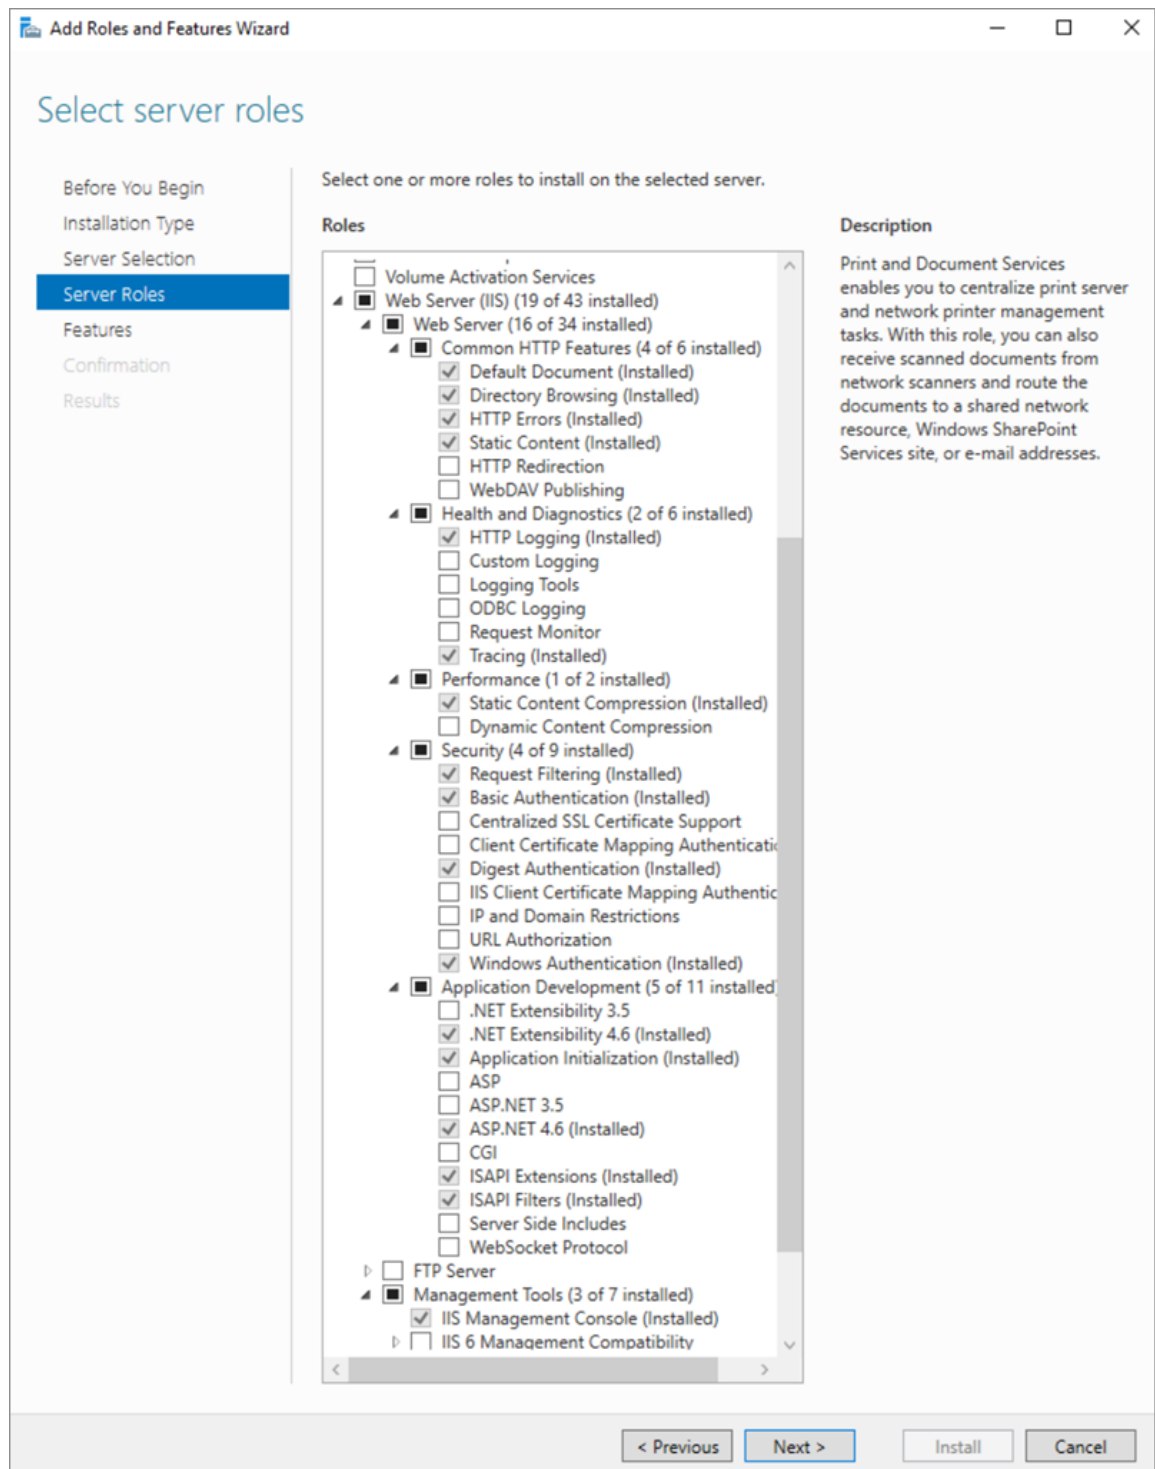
Add Roles and Features Wizard

Select server roles

Before You Begin
Installation Type
Server Selection
Server Roles
Features
Confirmation
Results

Select one or more roles to install on the selected server.

Roles

Volume Activation Services
Web Server (IIS) (19 of 43 installed)
Web Server (16 of 34 installed)
Common HTTP Features (4 of 6 installed)
Default Document (Installed)
Directory Browsing (Installed)
HTTP Errors (Installed)
Static Content (Installed)
HTTP Redirection
WebDAV Publishing
Health and Diagnostics (2 of 6 installed)
HTTP Logging (Installed)
Custom Logging
Logging Tools
ODBC Logging
Request Monitor
Tracing (Installed)
Performance (1 of 2 installed)
Static Content Compression (Installed)
Dynamic Content Compression
Security (4 of 9 installed)
Request Filtering (Installed)
Basic Authentication (Installed)
Centralized SSL Certificate Support
Client Certificate Mapping Authenticati
Digest Authentication (Installed)
IIS Client Certificate Mapping Authentic
IP and Domain Restrictions
URL Authorization
Windows Authentication (Installed)
Application Development (5 of 11 installed)
.NET Extensibility 3.5
.NET Extensibility 4.6 (Installed)
Application Initialization (Installed)
ASP
ASP.NET 3.5
ASP.NET 4.6 (Installed)
CGI
ISAPI Extensions (Installed)
ISAPI Filters (Installed)
Server Side Includes
WebSocket Protocol
FTP Server
Management Tools (3 of 7 installed)
IIS Management Console (Installed)
IIS 6 Management Compatibility

Description

Print and Document Services enables you to centralize print server and network printer management tasks. With this role, you can also receive scanned documents from network scanners and route the documents to a shared network resource, Windows SharePoint Services site, or e-mail addresses.

< Previous
Next >
Install
Cancel